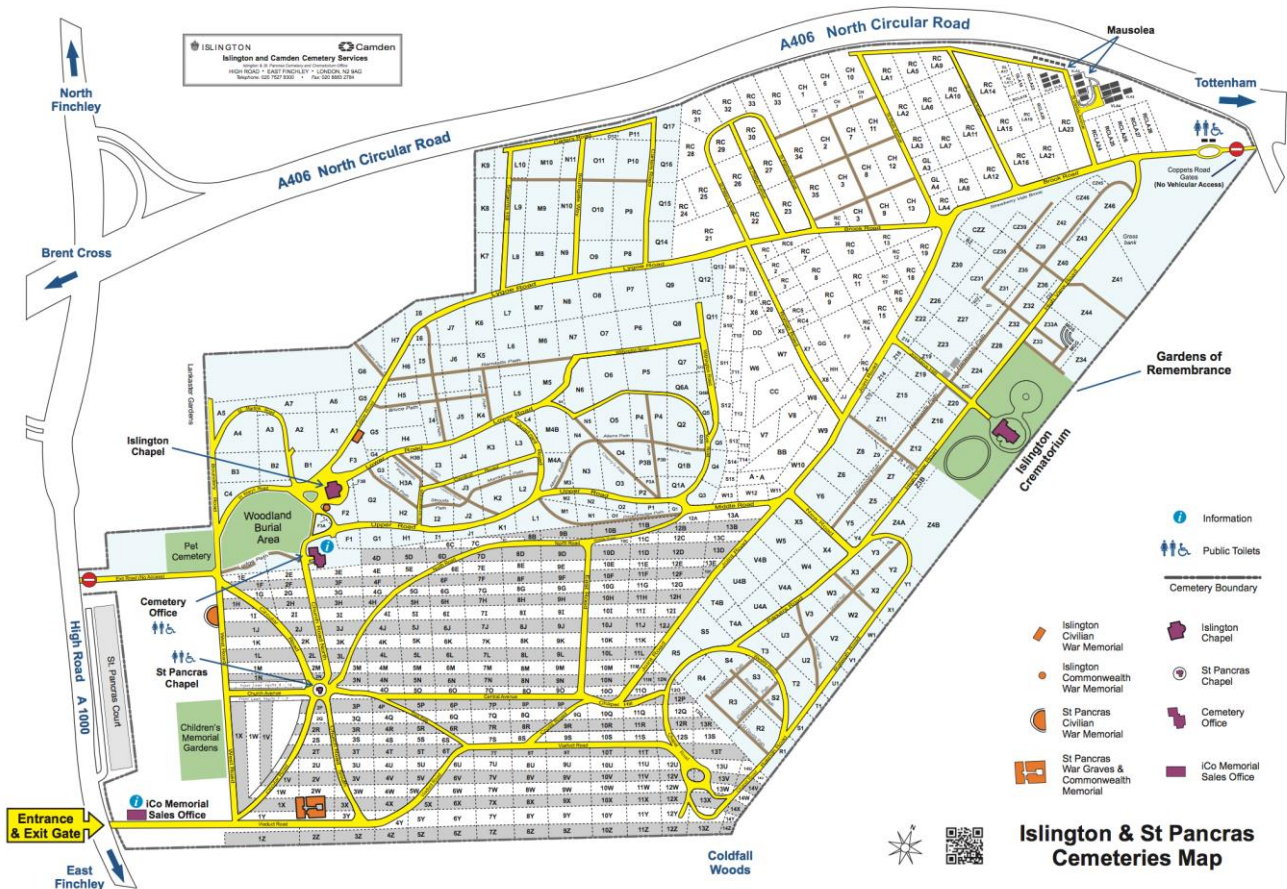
ISLINGTON Camden
Islington and Camden Cemetery Services
HIGH ROAD · EAST FINCHLEY · LONDON, N2 9AG

A406 North Circular Road

North Finchley

Mausolea

Tottenham

A406 North Circular Road

Brent Cross

Coppetts Road Gates (No Vehicular Access)

Gardens of Remembrance

Islington Chapel

Woodland Burial Area

Pet Cemetery

Islington Crematorium

Cemetery Office

St Pancras Chapel

Children's Memorial Gardens

High Road A 1000

St Pancras Court

Entrance & Exit Gate

iCo Memorial Sales Office

East Finchley

Coldfall Woods

Information

Public Toilets

Cemetery Boundary

Islington Civilian War Memorial

Islington Chapel

Islington Commonwealth War Memorial

St Pancras Chapel

St Pancras Civilian War Memorial

Cemetery Office

St Pancras War Graves & Commonwealth Memorial

iCo Memorial Sales Office

Islington & St Pancras Cemeteries Map